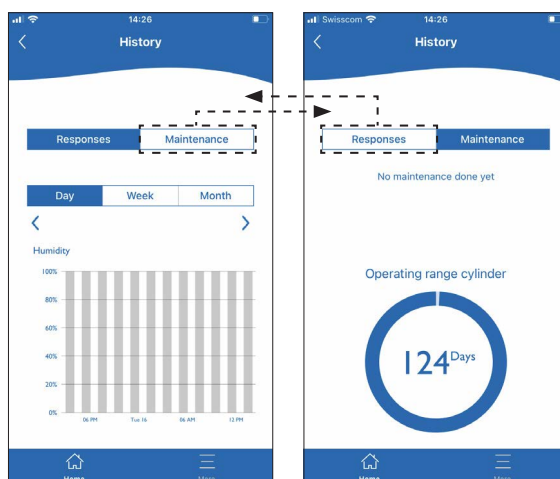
14:26

History

Responses Maintenance

Day Week Month

Humidity

100%
80%
60%
40%
20%
0%

06 PM Tue 16 06 AM 12 PM

Swisscom 14:26

History

Responses Maintenance

No maintenance done yet

Operating range cylinder

124 Days